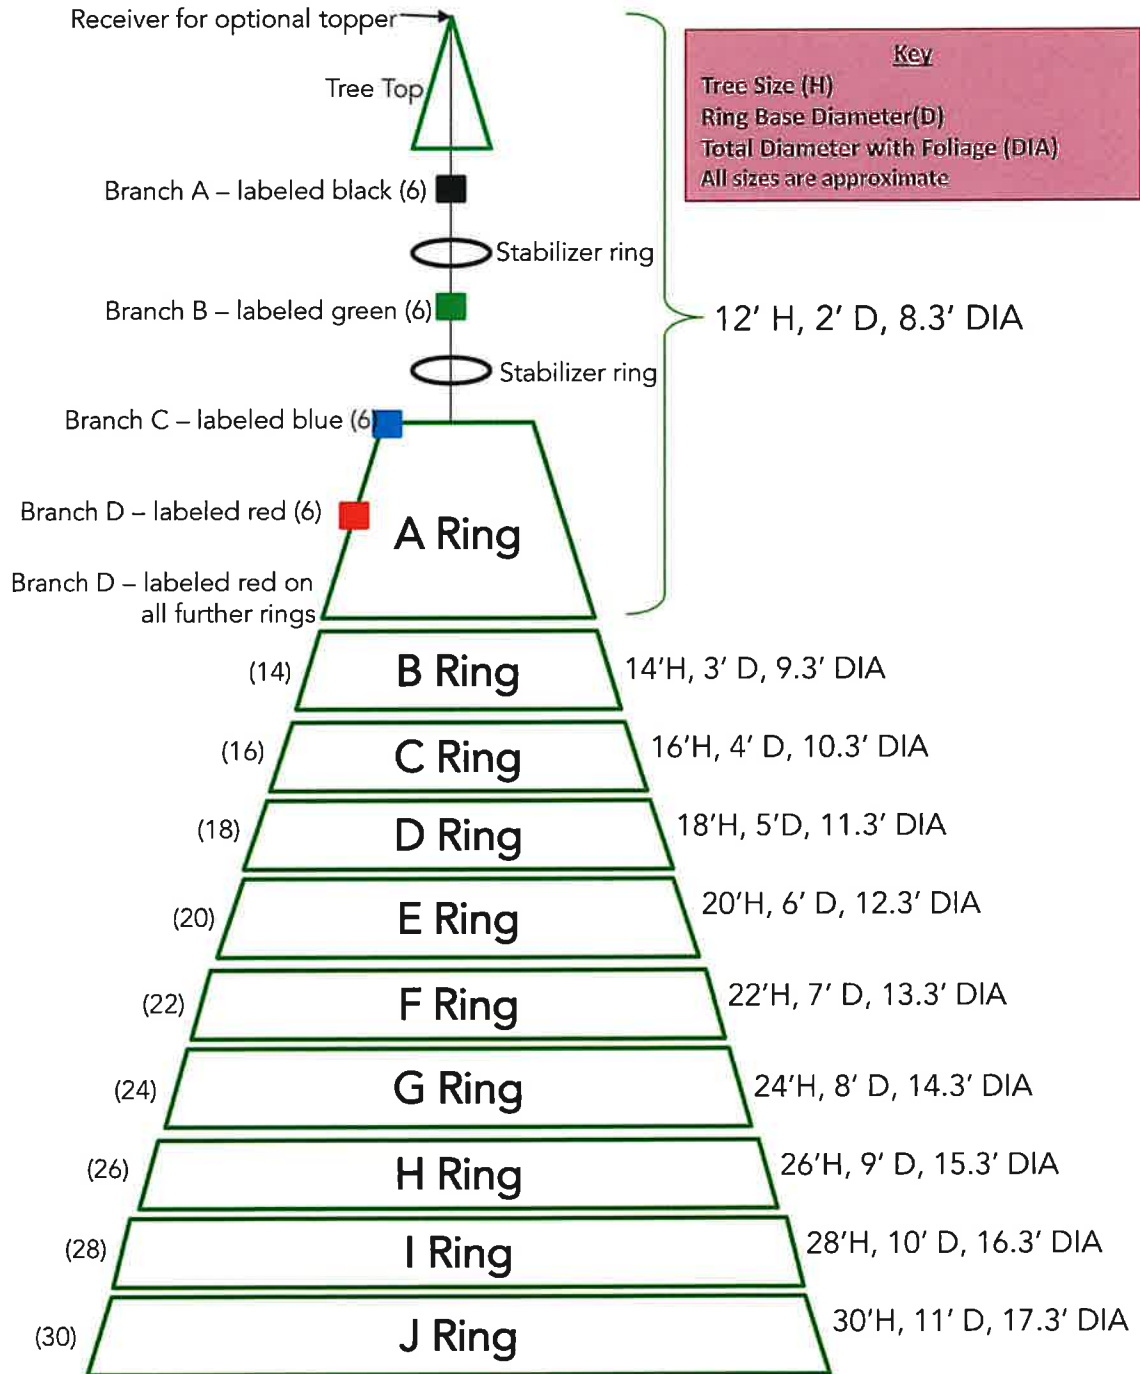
Receiver for optional topper

Tree Top

Key
Tree Size (H)
Ring Base Diameter(D)
Total Diameter with Foliage (DIA)
All sizes are approximate

Branch A – labeled black (6)

Stabilizer ring

Branch B – labeled green (6)

12' H, 2' D, 8.3' DIA

Stabilizer ring

Branch C – labeled blue (6)

Branch D – labeled red (6)

A Ring

Branch D – labeled red on all further rings

(14) B Ring 14'H, 3' D, 9.3' DIA

(16) C Ring 16'H, 4' D, 10.3' DIA

(18) D Ring 18'H, 5'D, 11.3' DIA

(20) E Ring 20'H, 6' D, 12.3' DIA

(22) F Ring 22'H, 7' D, 13.3' DIA

(24) G Ring 24'H, 8' D, 14.3' DIA

(26) H Ring 26'H, 9' D, 15.3' DIA

(28) I Ring 28'H, 10' D, 16.3' DIA

(30) J Ring 30'H, 11' D, 17.3' DIA